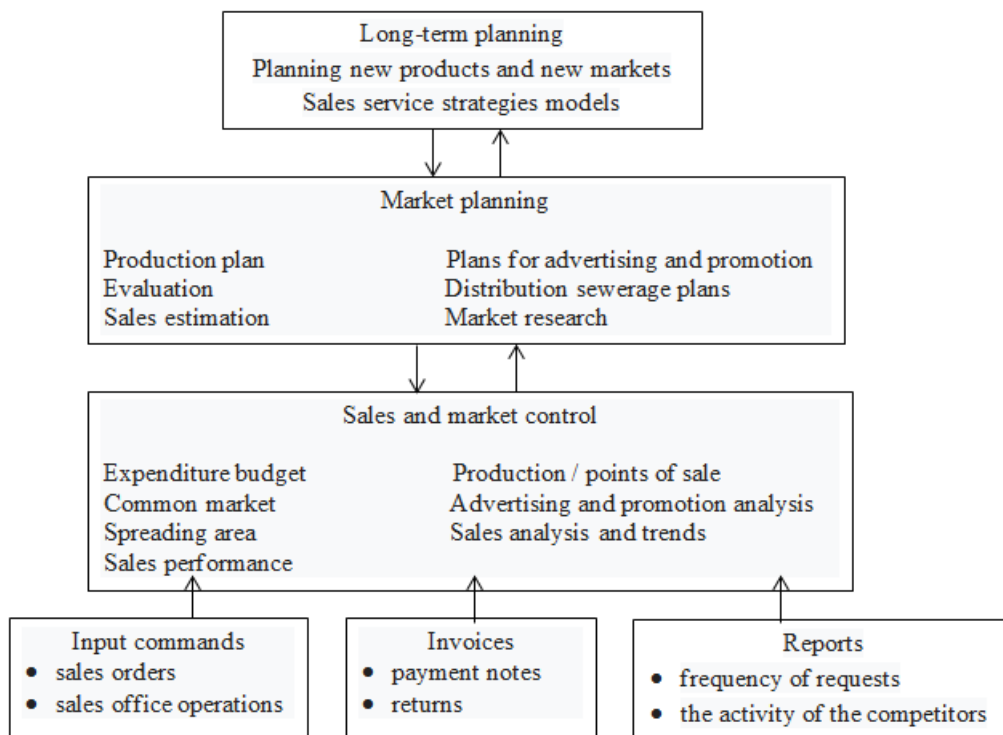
Long-term planning
Planning new products and new markets
Sales service strategies models

Market planning

Production plan
Evaluation
Sales estimation

Plans for advertising and promotion
Distribution sewerage plans
Market research

Sales and market control

Expenditure budget
Common market
Spreading area
Sales performance

Production / points of sale
Advertising and promotion analysis
Sales analysis and trends

Input commands
• sales orders
• sales office operations

Invoices
• payment notes
• returns

Reports
• frequency of requests
• the activity of the competitors